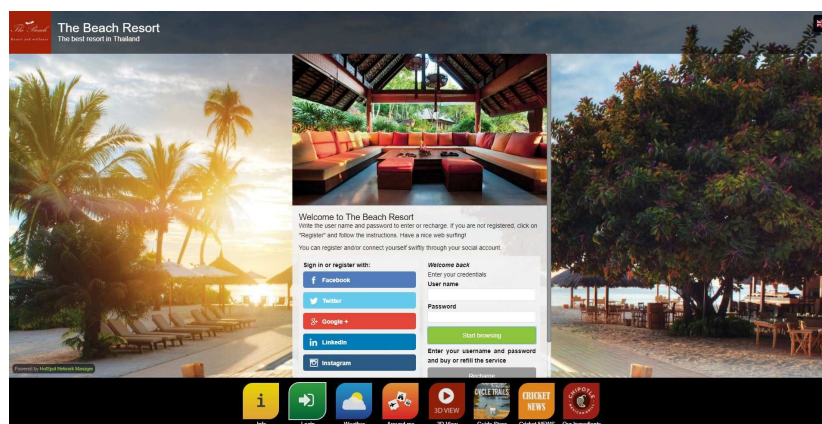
The Beach
Resort and wellness

The Beach Resort
The best resort in Thailand

Welcome to The Beach Resort
Write the user name and password to enter or recharge. If you are not registered, click on "Register" and follow the instructions. Have a nice web surfing!

You can register and/or connect yourself swiftly through your social account.

Sign in or register with:
Facebook
Twitter
Google +
Linkedin
Instagram

Welcome back
Enter your credentials
User name
Password
Start browsing
Enter your username and password and buy or refill the service
Recharge

Powered by Hotspot Network Manager

i
Info
Login
Weather
Around me
3D VIEW
3D View
CYCLE TRAILS
Guide Steps
CRICKET NEWS
Cricket NEWS
CHIPOTLE
Our Ingredients